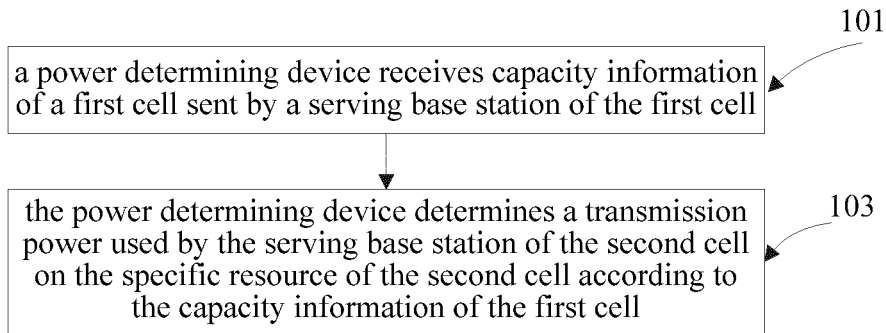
101

a power determining device receives capacity information of a first cell sent by a serving base station of the first cell

103

the power determining device determines a transmission power used by the serving base station of the second cell on the specific resource of the second cell according to the capacity information of the first cell